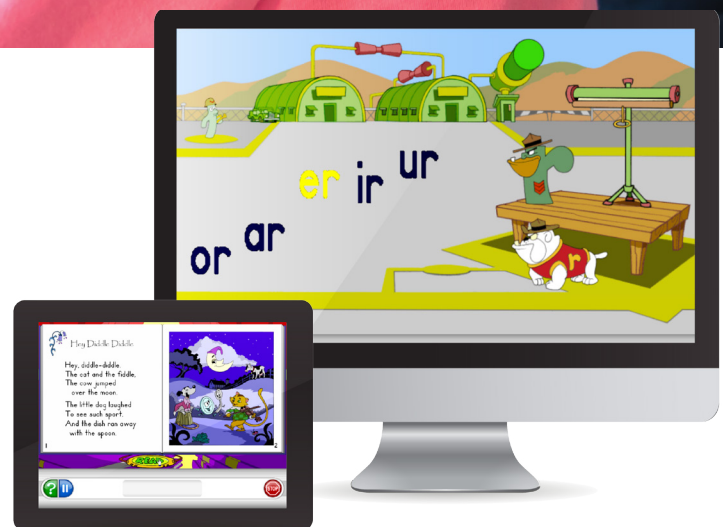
or ar er ir ur

r

Hey Diddle Diddle

Hey, diddle-diddle,
The cat and the fiddle,
The cow jumped over the moon.

The little dog laughed
To see such sport,
And the dish ran away with the spoon.

1

2

STOP